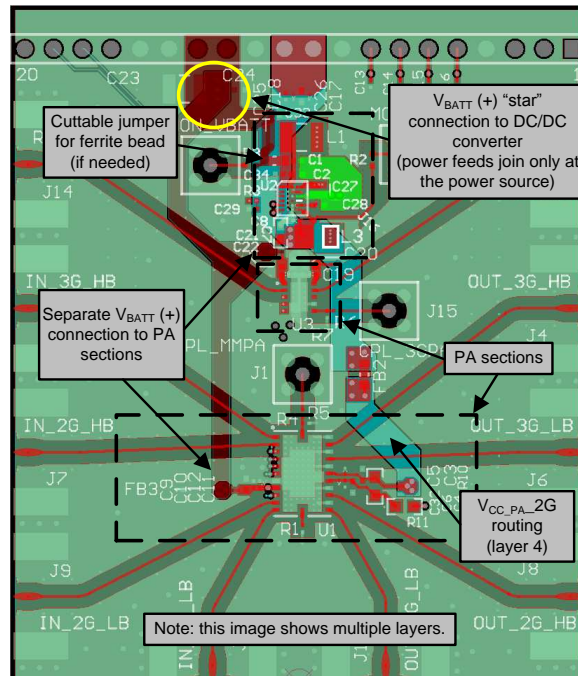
Cuttable jumper for ferrite bead (if needed)

$V_{BATT}$ (+) "star" connection to DC/DC converter (power feeds join only at the power source)

Separate $V_{BATT}$ (+) connection to PA sections

PA sections

$V_{CC\_PA}$_2G routing (layer 4)

Note: this image shows multiple layers.

20
C23
C24
J14
IN_3G_HB
C29
C22
L1
C1
C2
R2
C27
C28
C19
J15
OUT_3G_HB
J4
CPL_MMPA
U3
R7
J1
R5
IN_2G_HB
OUT_3G_LB
J7
FB3
J6
R11
R1
U1
J9
J8
IN_2G_LB
OUT_2G_HB